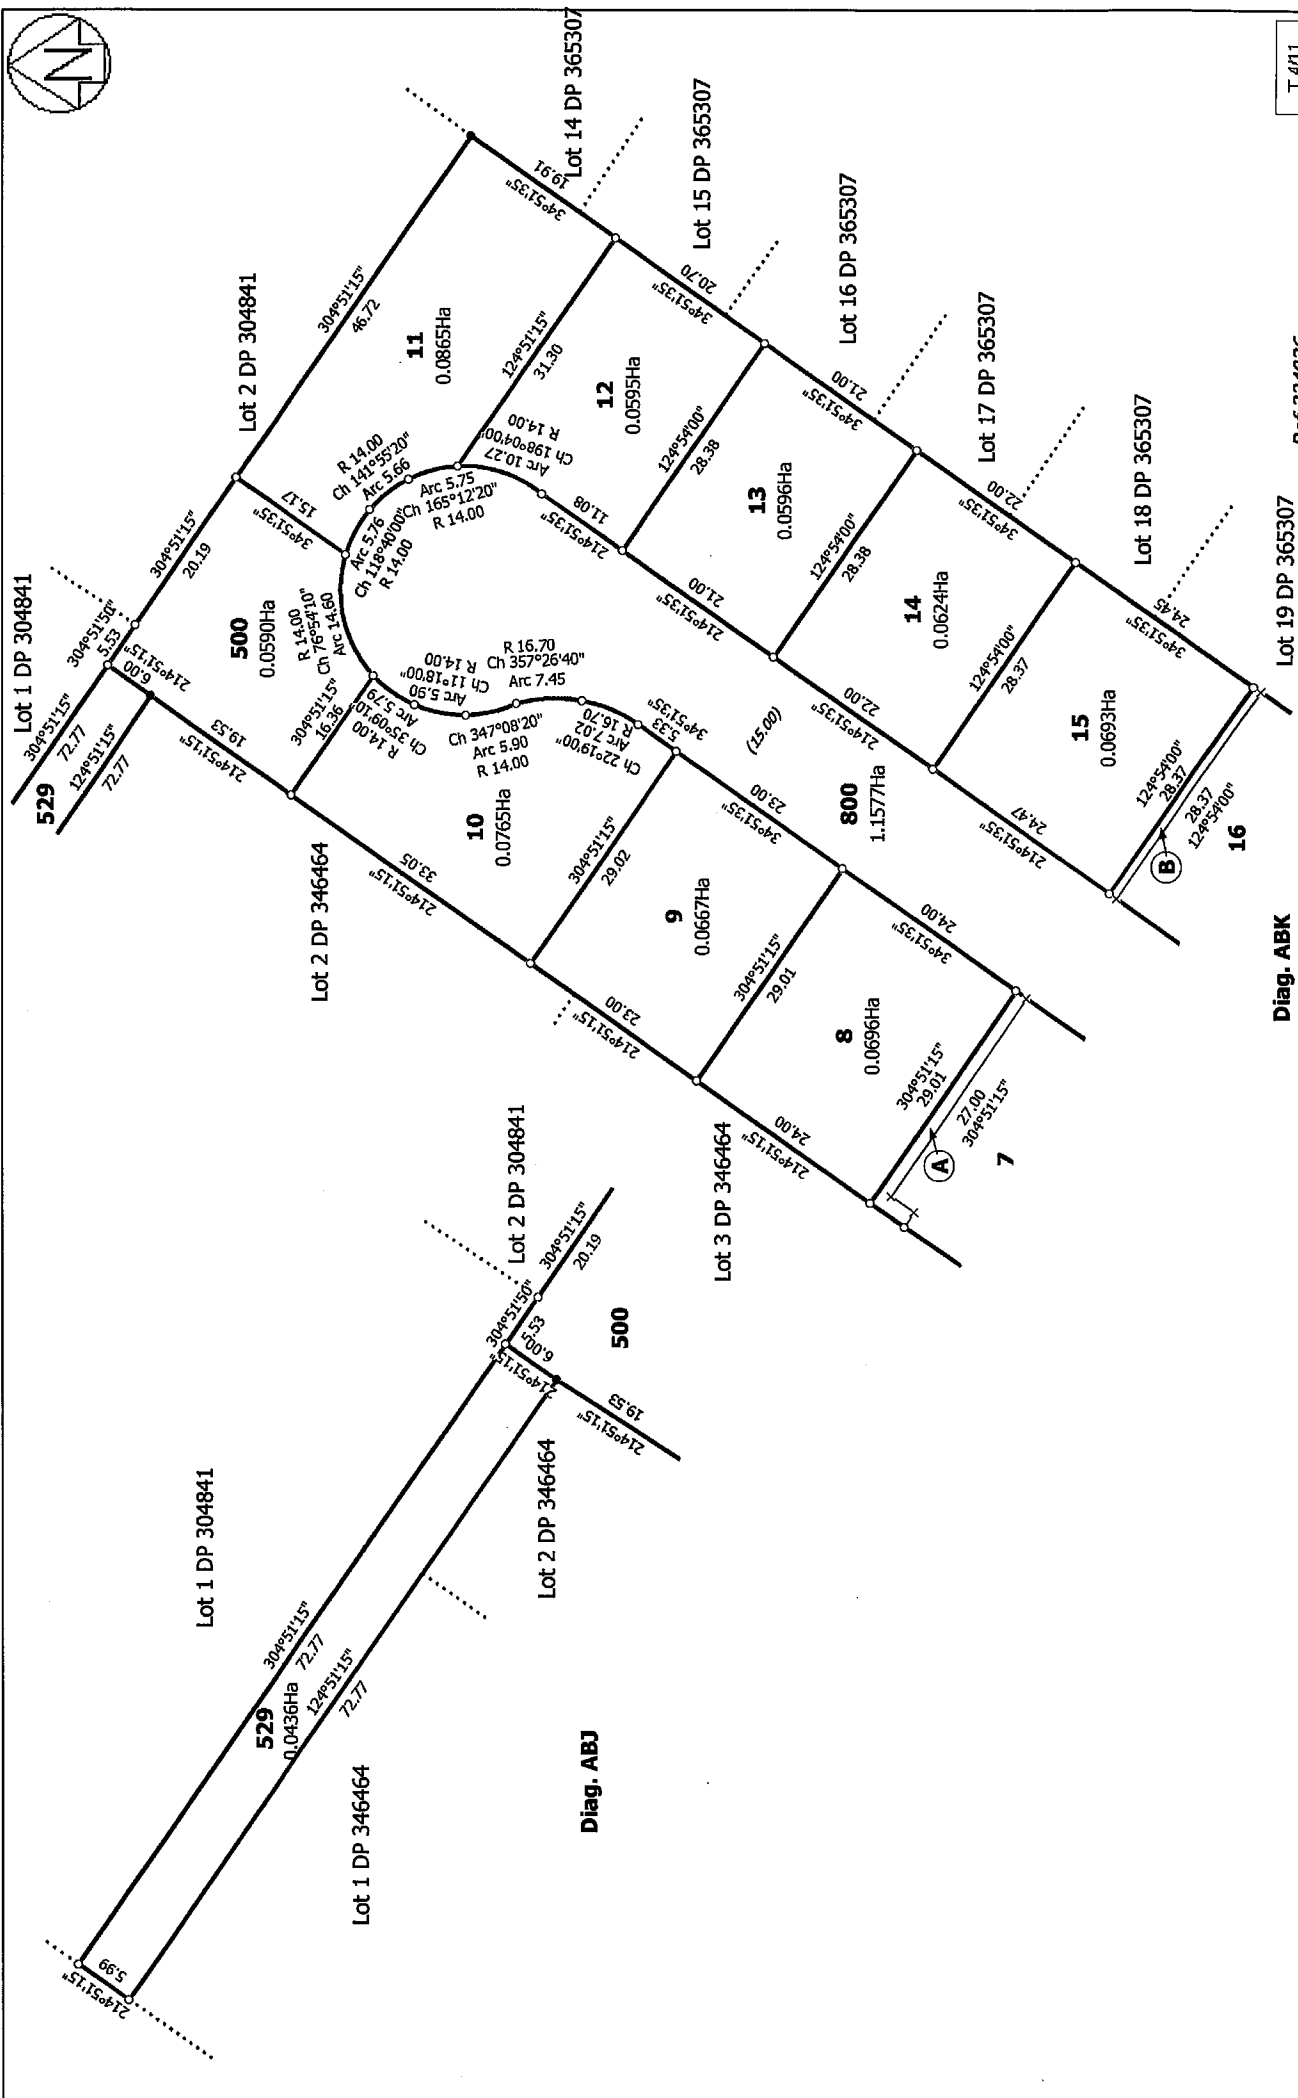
N

T 4/11

Lot 14 DP 365307
Lot 15 DP 365307
Lot 16 DP 365307
Lot 17 DP 365307
Lot 18 DP 365307
Lot 19 DP 365307
Ref 3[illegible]

Lot 2 DP 304841
304°51'15"
46.72
11
0.0865Ha
34°51'35"
19.91
34°51'35"
20.70
34°51'35"
21.00
34°51'35"
22.00
34°51'35"
24.45

124°51'15"
31.30
12
0.0595Ha
124°54'00"
28.38
13
0.0596Ha
124°54'00"
28.38
14
0.0624Ha
124°54'00"
28.37
15
0.0693Ha
124°54'00"
28.37

R 14.00
Ch 141°55'20"
Arc 5.66
Arc 10.27
Ch 198°04'00"
R 14.00
Arc 5.75
Ch 165°12'20"
R 14.00
Arc 5.76
Ch 118°40'00"
R 14.00
214°51'35"
11.08
214°51'35"
21.00
214°51'35"
22.00
214°51'35"
24.47

Lot 1 DP 304841
304°51'15"
20.19
34°51'35"
15.17
304°51'50"
5.53
214°51'15"
6.00
500
0.0590Ha
R 14.00
Ch 76°54'10"
Arc 14.60
R 16.70
Ch 357°26'40"
Arc 7.45
Arc 5.90
Ch 11°18'00"
R 14.00
304°51'15"
16.36
Arc 5.79
Ch 35°09'10"
R 14.00
Ch 347°08'20"
Arc 5.90
R 14.00
Ch 22°19'00"
Arc 7.02
R 16.70
5.33
34°51'35"
(15.00)
800
1.1577Ha

529
304°51'15"
72.77
124°51'15"
72.77
214°51'15"
19.53
10
0.0765Ha
304°51'15"
29.02
34°51'35"
23.00
Lot 2 DP 346464
214°51'15"
33.05
9
0.0667Ha
304°51'15"
29.01
34°51'35"
24.00
8
0.0696Ha
304°51'15"
29.01
214°51'15"
23.00
214°51'15"
24.00
Lot 3 DP 346464
27.00
304°51'15"
A
7
28.37
124°54'00"
B
16
Diag. ABK

Lot 2 DP 304841
304°51'15"
20.19
304°51'50"
5.53
500
6.00
214°51'15"
214°51'15"
19.53
Lot 1 DP 304841
Lot 2 DP 346464
304°51'15"
72.77
529
0.0436Ha
124°51'15"
72.77
Lot 1 DP 346464
Diag. ABJ
5.99
214°51'15"